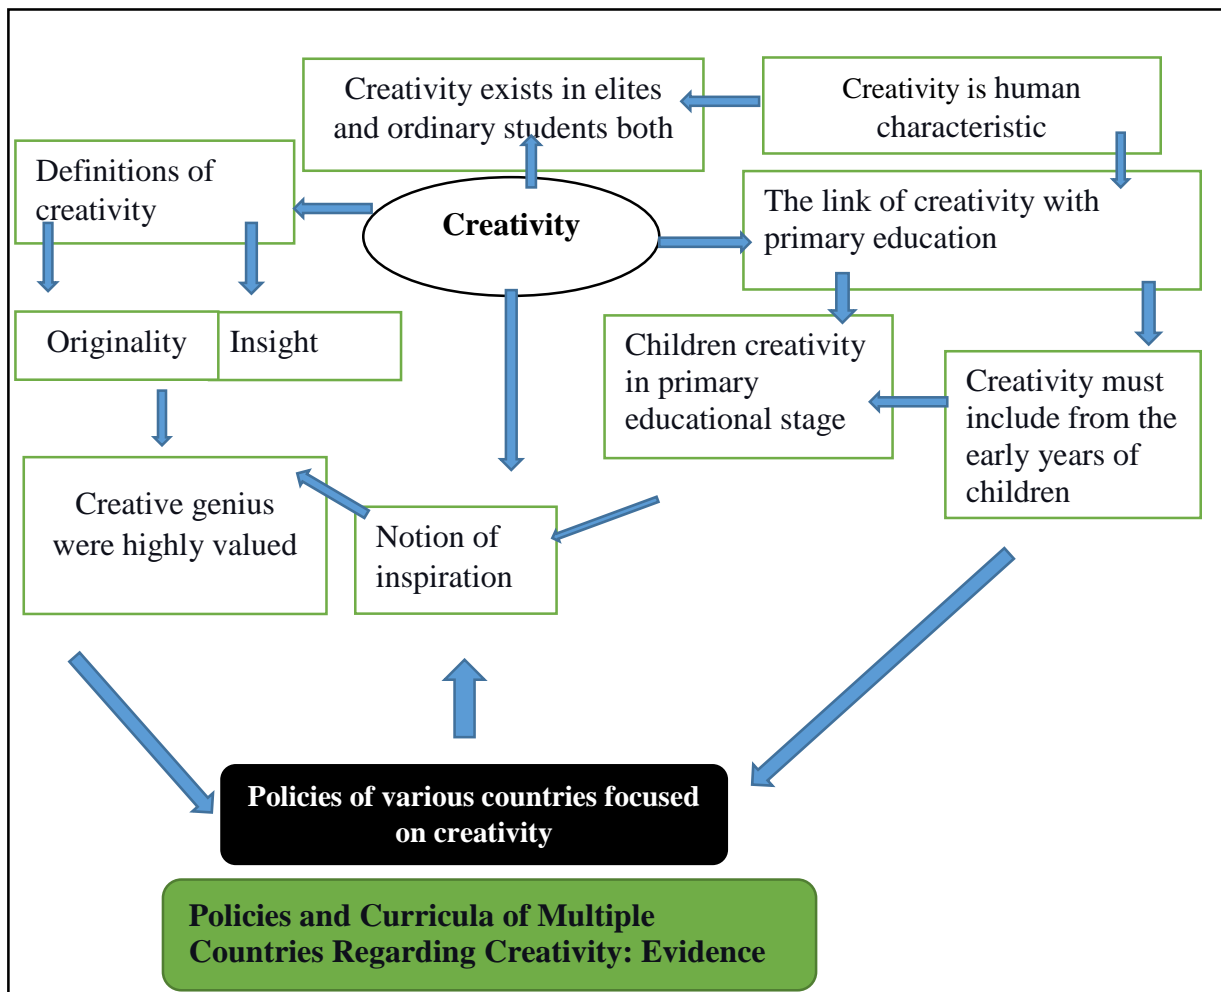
Creativity exists in elites and ordinary students both

Creativity is human characteristic

Definitions of creativity

Creativity

The link of creativity with primary education

Originality

Insight

Children creativity in primary educational stage

Creativity must include from the early years of children

Creative genius were highly valued

Notion of inspiration

Policies of various countries focused on creativity

Policies and Curricula of Multiple Countries Regarding Creativity: Evidence